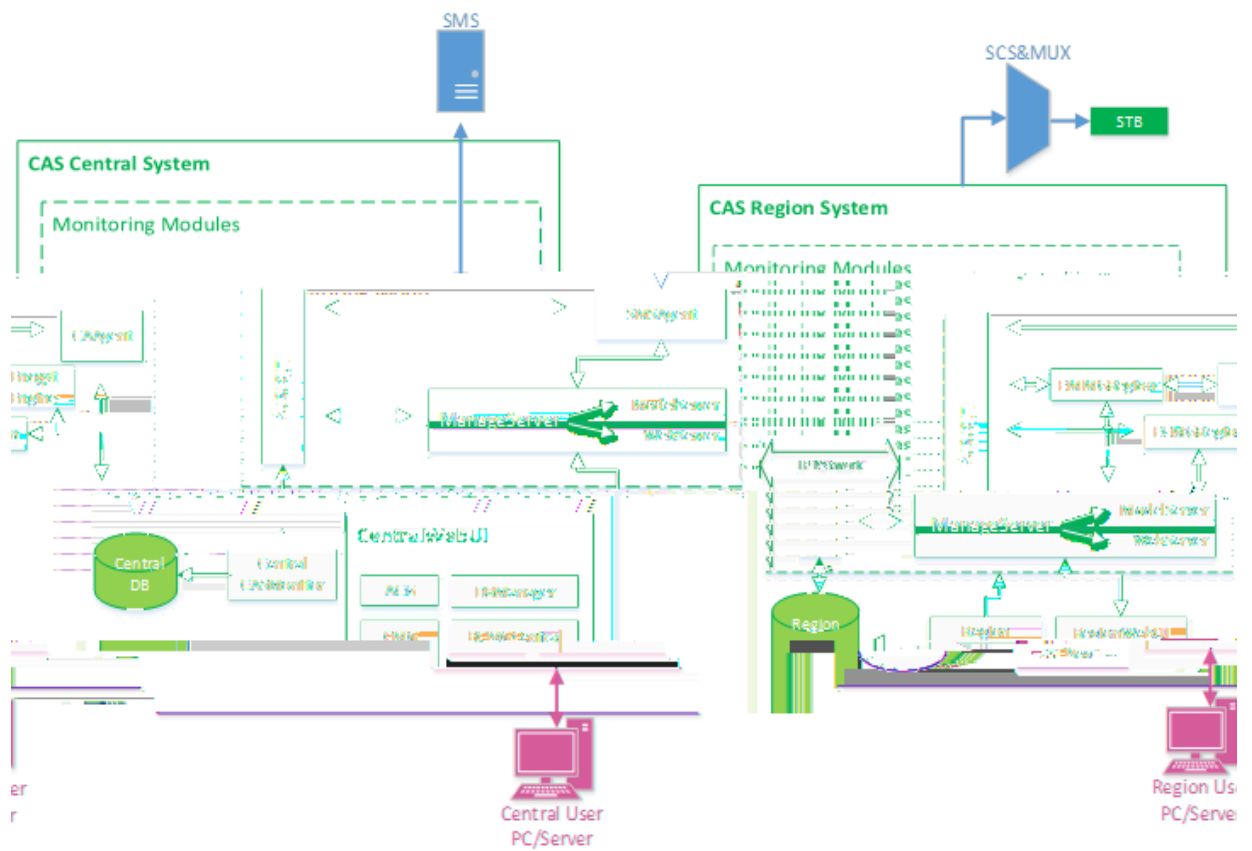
SMS

SCS&MUX

STB

CAS Central System

Monitoring Modules

CAS Region System

Monitoring Modules

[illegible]

ManageServer

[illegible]

ManageServer

Central DB

Central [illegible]

CentralWebUI

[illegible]

Region

Central User PC/Server

Region Us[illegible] PC/Server

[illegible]er
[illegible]r